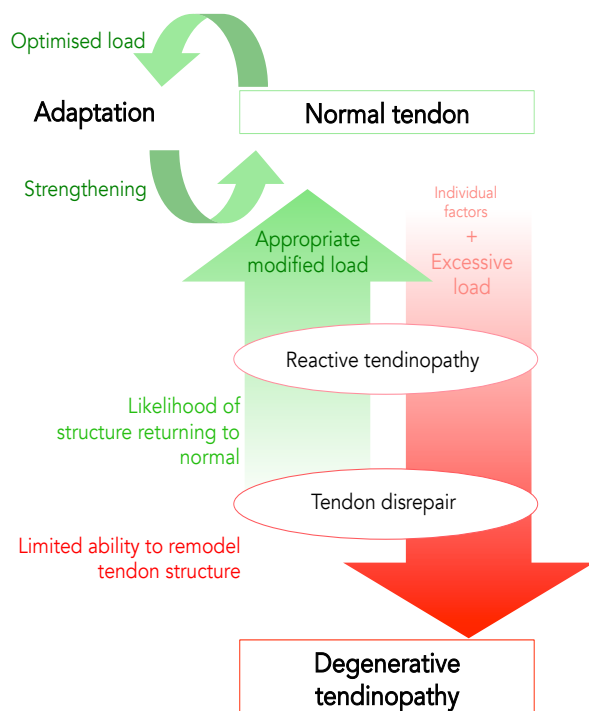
Optimised load

Adaptation

Normal tendon

Strengthening

Individual factors
+
Excessive load

Appropriate modified load

Reactive tendinopathy

Likelihood of structure returning to normal

Tendon disrepair

Limited ability to remodel tendon structure

Degenerative tendinopathy